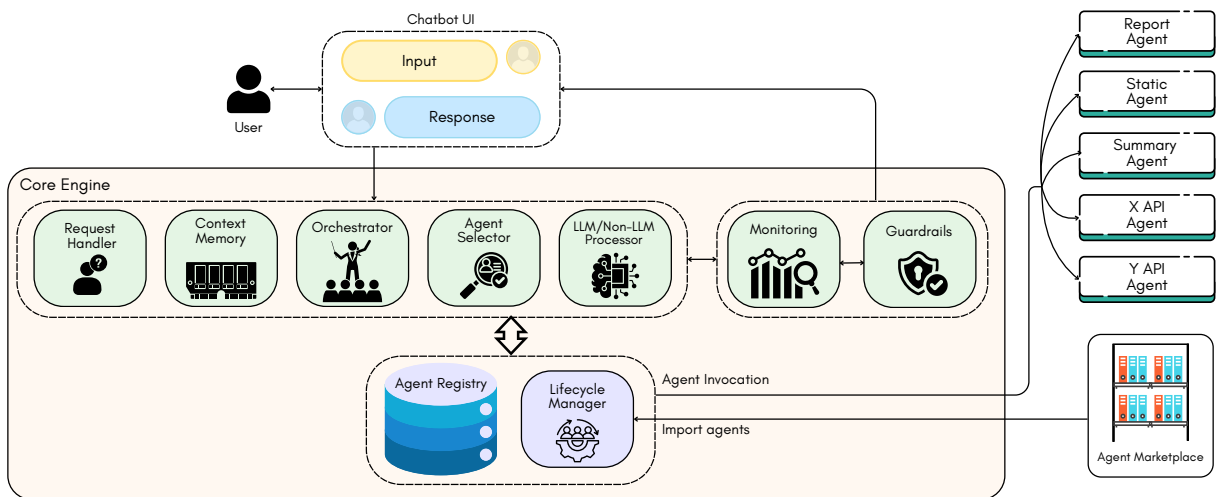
Chatbot UI

Input

Response

User

Core Engine

Request Handler

Context Memory

Orchestrator

Agent Selector

LLM/Non-LLM Processor

Monitoring

Guardrails

Agent Registry

Lifecycle Manager

Agent Invocation

Import agents

Report Agent

Static Agent

Summary Agent

X API Agent

Y API Agent

Agent Marketplace